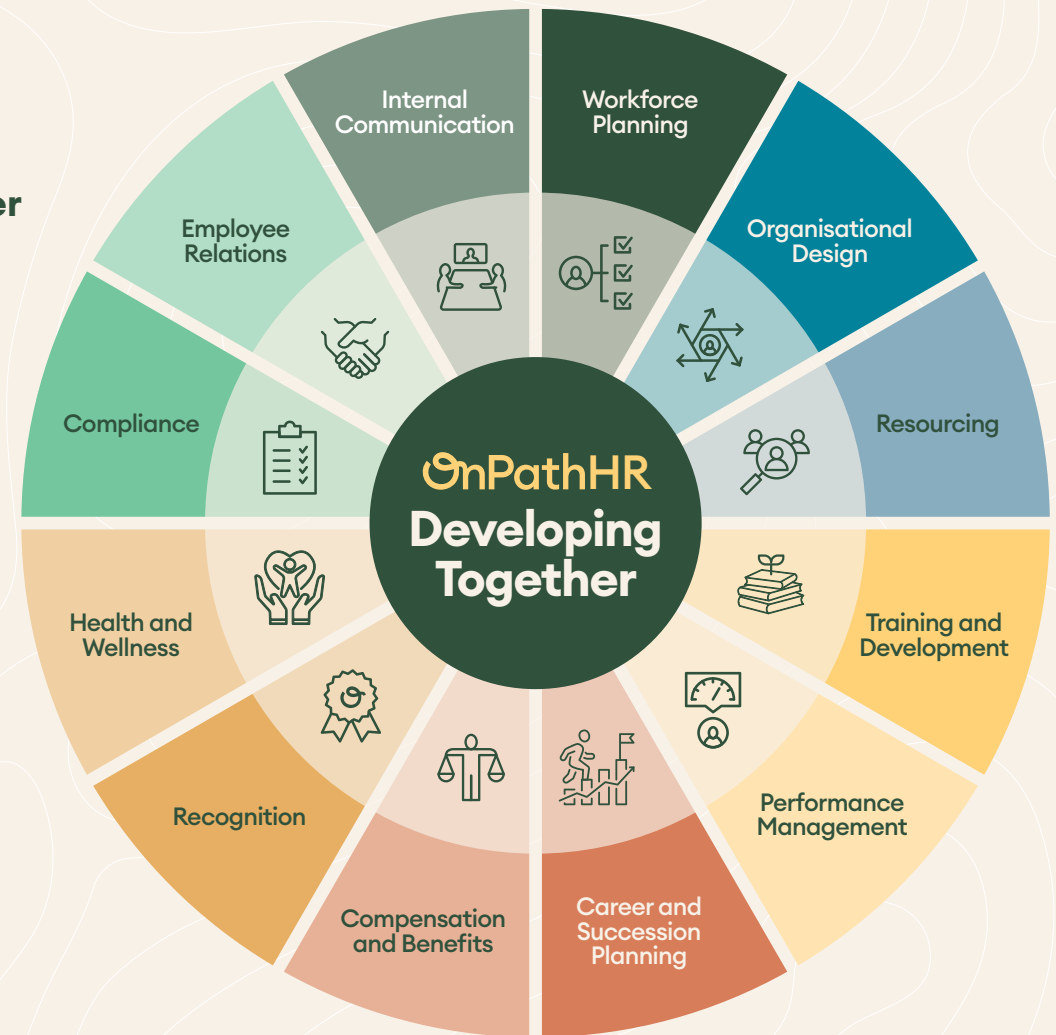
er

Internal Communication

Workforce Planning

Organisational Design

Resourcing

Training and Development

Performance Management

Career and Succession Planning

Compensation and Benefits

Recognition

Health and Wellness

Compliance

Employee Relations

OnPathHR
Developing Together